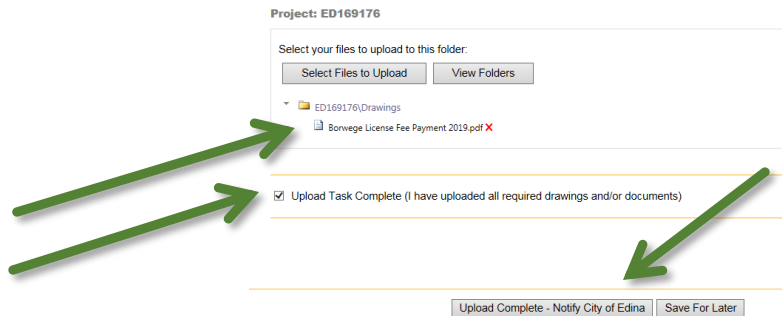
Project: ED169176

Select your files to upload to this folder:

Select Files to Upload

View Folders

ED169176\Drawings

Borwege License Fee Payment 2019.pdf ✗

Upload Task Complete (I have uploaded all required drawings and/or documents)

Upload Complete - Notify City of Edina

Save For Later